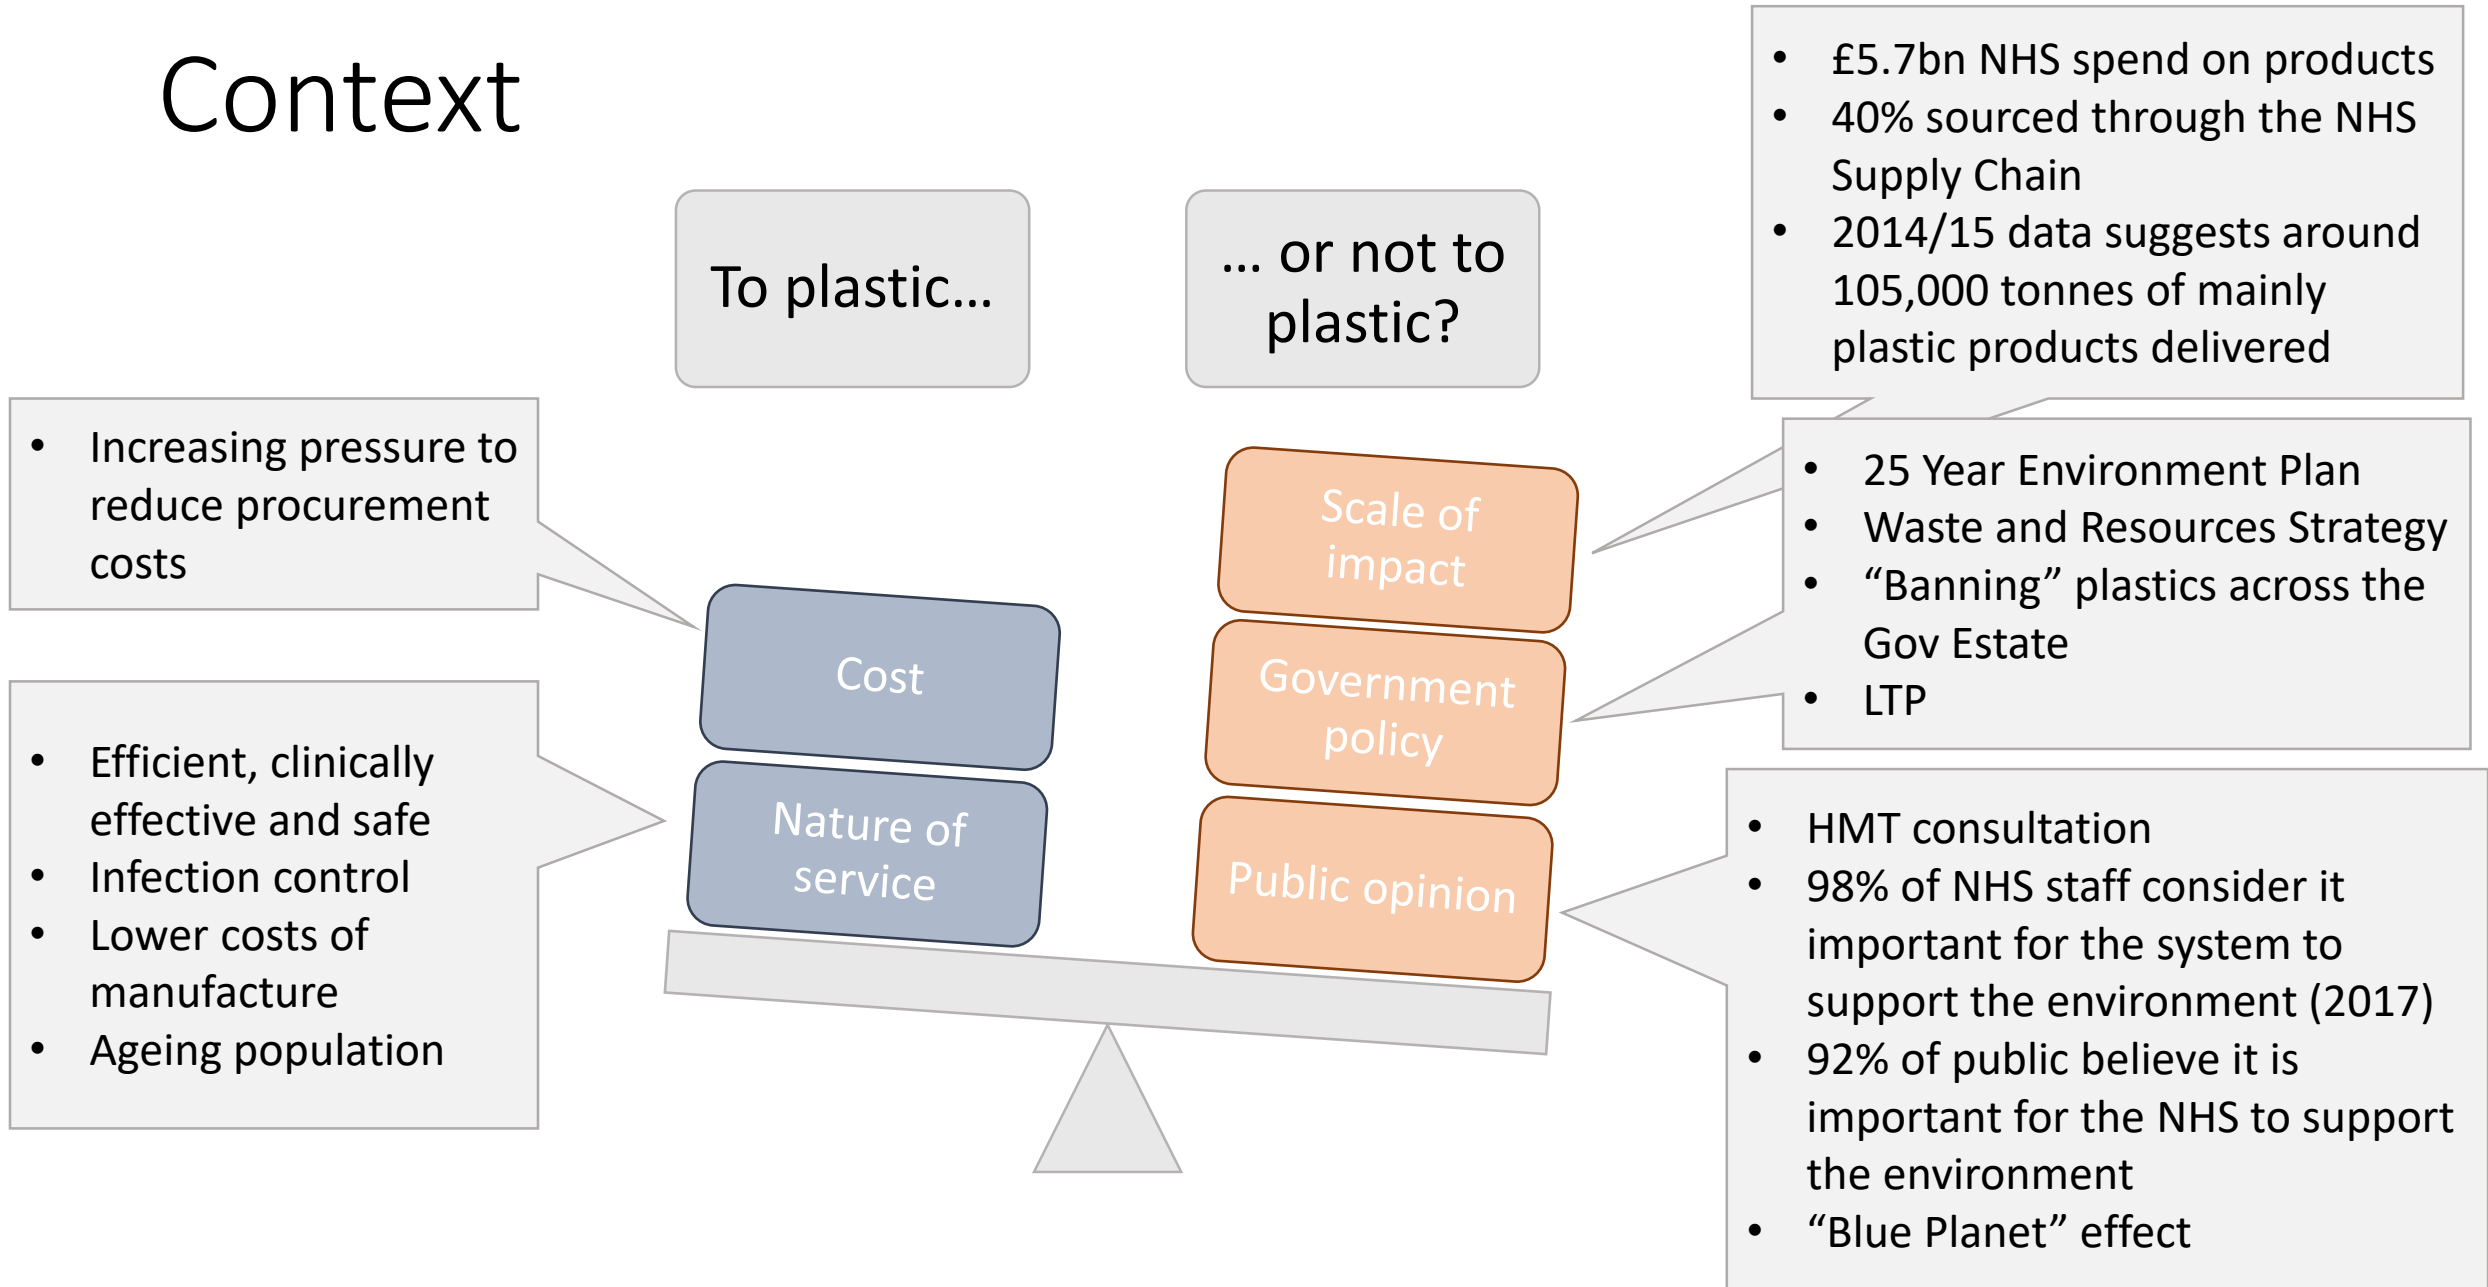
Context

To plastic…

… or not to plastic?

- £5.7bn NHS spend on products
- 40% sourced through the NHS Supply Chain
- 2014/15 data suggests around 105,000 tonnes of mainly plastic products delivered

- Increasing pressure to reduce procurement costs

Scale of impact

- 25 Year Environment Plan
- Waste and Resources Strategy
- “Banning” plastics across the Gov Estate
- LTP

Cost

Government policy

- Efficient, clinically effective and safe
- Infection control
- Lower costs of manufacture
- Ageing population

Nature of service

Public opinion

- HMT consultation
- 98% of NHS staff consider it important for the system to support the environment (2017)
- 92% of public believe it is important for the NHS to support the environment
- “Blue Planet” effect